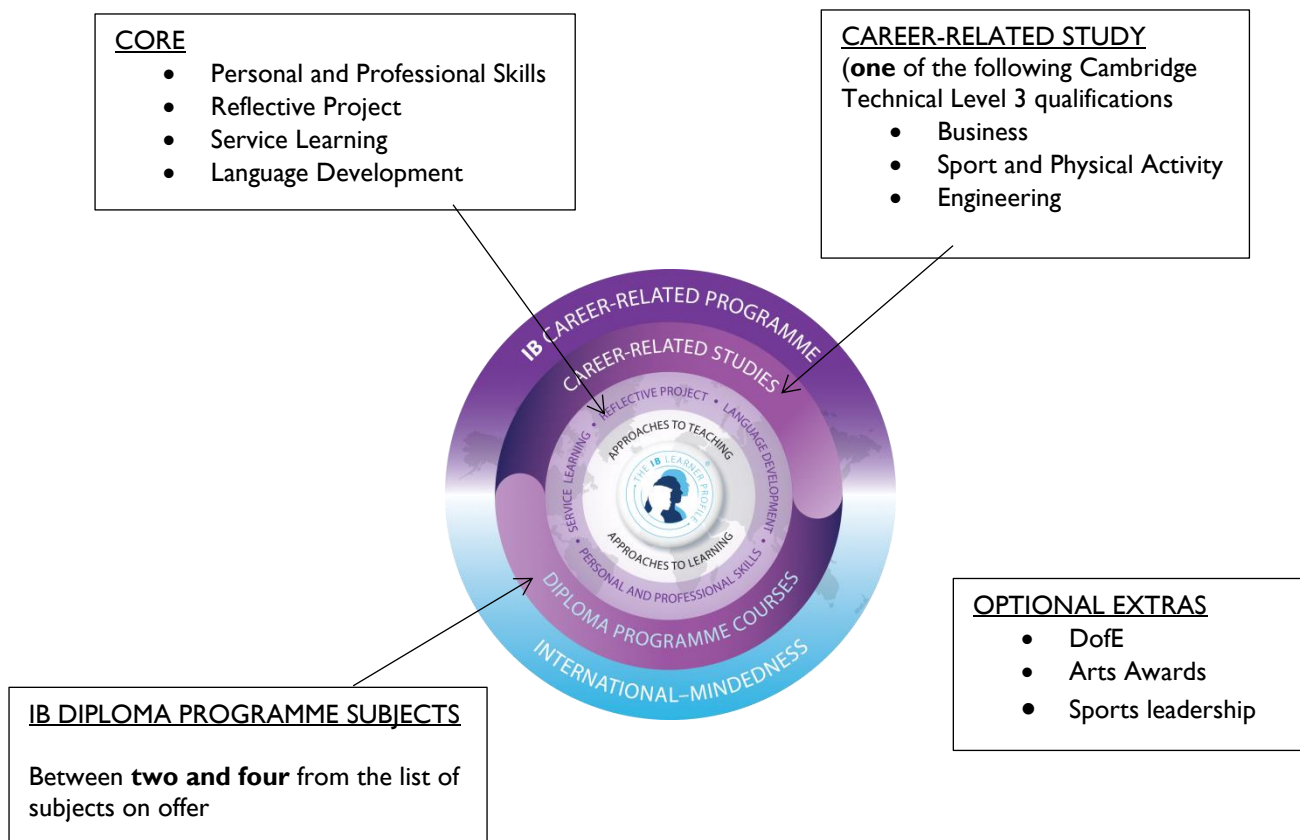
CORE

- Personal and Professional Skills
- Reflective Project
- Service Learning
- Language Development

CAREER-RELATED STUDY
(**one** of the following Cambridge Technical Level 3 qualifications

- Business
- Sport and Physical Activity
- Engineering

IB CAREER-RELATED PROGRAMME

CAREER-RELATED STUDIES

REFLECTIVE PROJECT • LANGUAGE DEVELOPMENT • PERSONAL AND PROFESSIONAL SKILLS • SERVICE LEARNING •

APPROACHES TO TEACHING

THE IB LEARNER PROFILE

APPROACHES TO LEARNING

DIPLOMA PROGRAMME COURSES

INTERNATIONAL-MINDEDNESS

OPTIONAL EXTRAS

- DofE
- Arts Awards
- Sports leadership

IB DIPLOMA PROGRAMME SUBJECTS

Between **two and four** from the list of subjects on offer